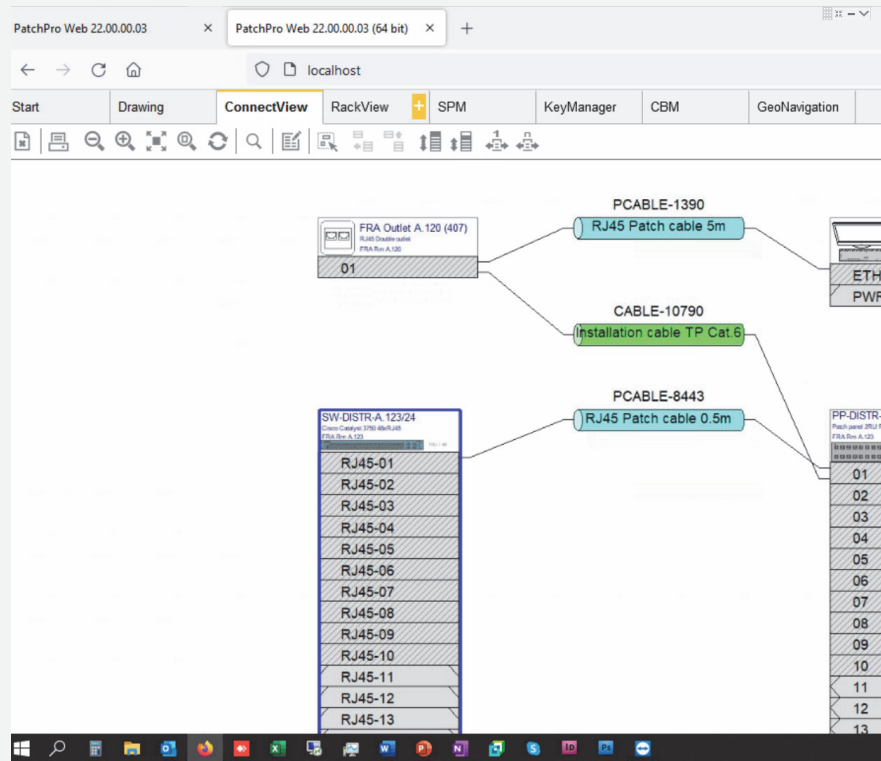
PatchPro Web 22.00.00.03 ×
PatchPro Web 22.00.00.03 (64 bit) ×
+

localhost

Start | Drawing | ConnectView | RackView | + | SPM | KeyManager | CBM | GeoNavigation

FRA Outlet A.120 (407)
RJ45 Double outlet
FRA Rm A.120
01

PCABLE-1390
RJ45 Patch cable 5m

ETH
PWR

CABLE-10790
Installation cable TP Cat.6

PCABLE-8443
RJ45 Patch cable 0.5m

SW-DISTR-A.123/24
Cisco Catalyst 3750 48xRJ45
FRA Rm A.123
RJ45-01
RJ45-02
RJ45-03
RJ45-04
RJ45-05
RJ45-06
RJ45-07
RJ45-08
RJ45-09
RJ45-10
RJ45-11
RJ45-12
RJ45-13

PP-DISTR-
Patch panel 2RU
FRA Rm A.123
01
02
03
04
05
06
07
08
09
10
11
12
13